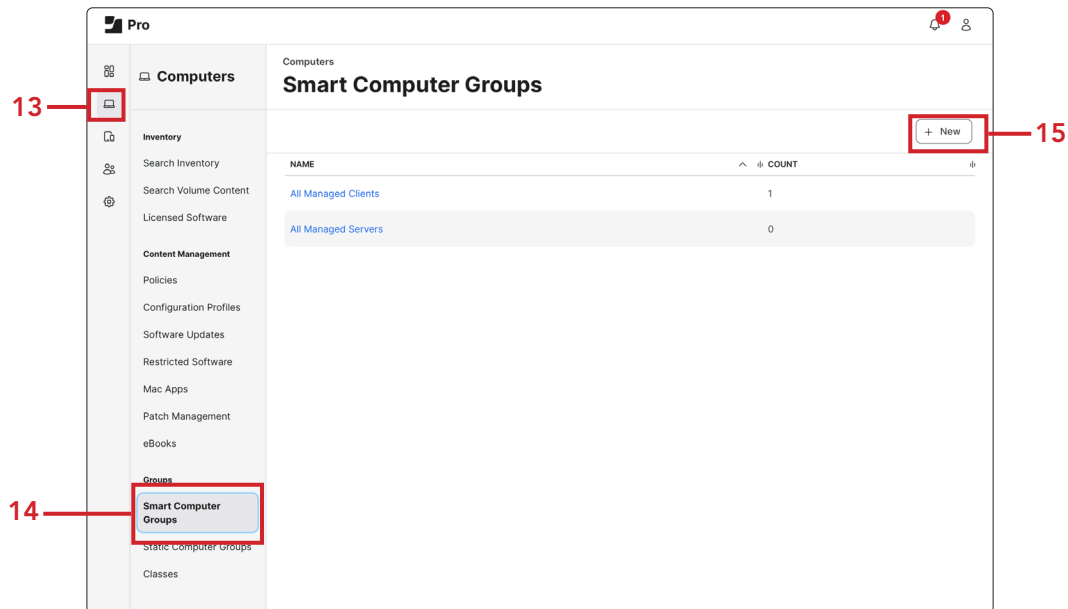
Pro

1

13

Computers

Inventory

Search Inventory

Search Volume Content

Licensed Software

Content Management

Policies

Configuration Profiles

Software Updates

Restricted Software

Mac Apps

Patch Management

eBooks

Groups

14

Smart Computer Groups

Static Computer Groups

Classes

Computers

Smart Computer Groups

+ New

15

| NAME | COUNT |
|---|---|
| All Managed Clients | 1 |
| All Managed Servers | 0 |